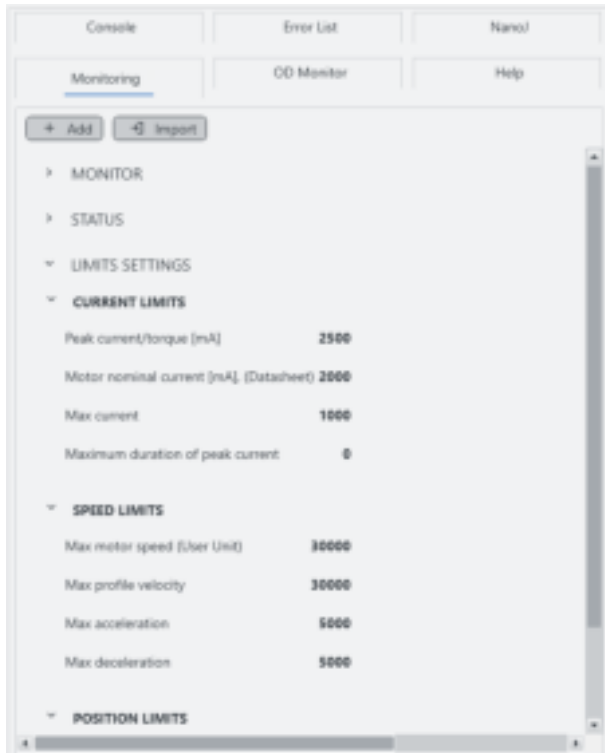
Console

Error List

NanoJ

Monitoring

OD Monitor

Help

+ Add

Import

MONITOR

STATUS

LIMITS SETTINGS

CURRENT LIMITS

| | |
|---|---|
| Peak current/torque [mA] | 2500 |
| Motor nominal current [mA], (Datasheet) | 2000 |
| Max current | 1000 |
| Maximum duration of peak current | 0 |

SPEED LIMITS

| | |
|---|---|
| Max motor speed (User Unit) | 30000 |
| Max profile velocity | 30000 |
| Max acceleration | 5000 |
| Max deceleration | 5000 |

POSITION LIMITS